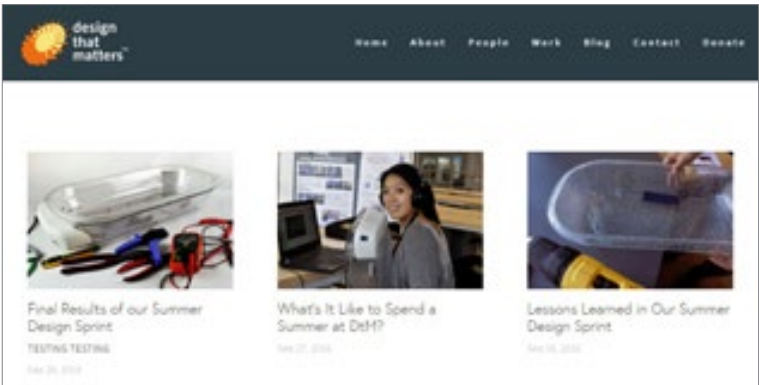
design that matters™

Home About People Work Blog Contact Donate

Final Results of our Summer Design Sprint

TESTING TESTING

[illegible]

What's It Like to Spend a Summer at DtM?

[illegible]

Lessons Learned in Our Summer Design Sprint

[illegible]